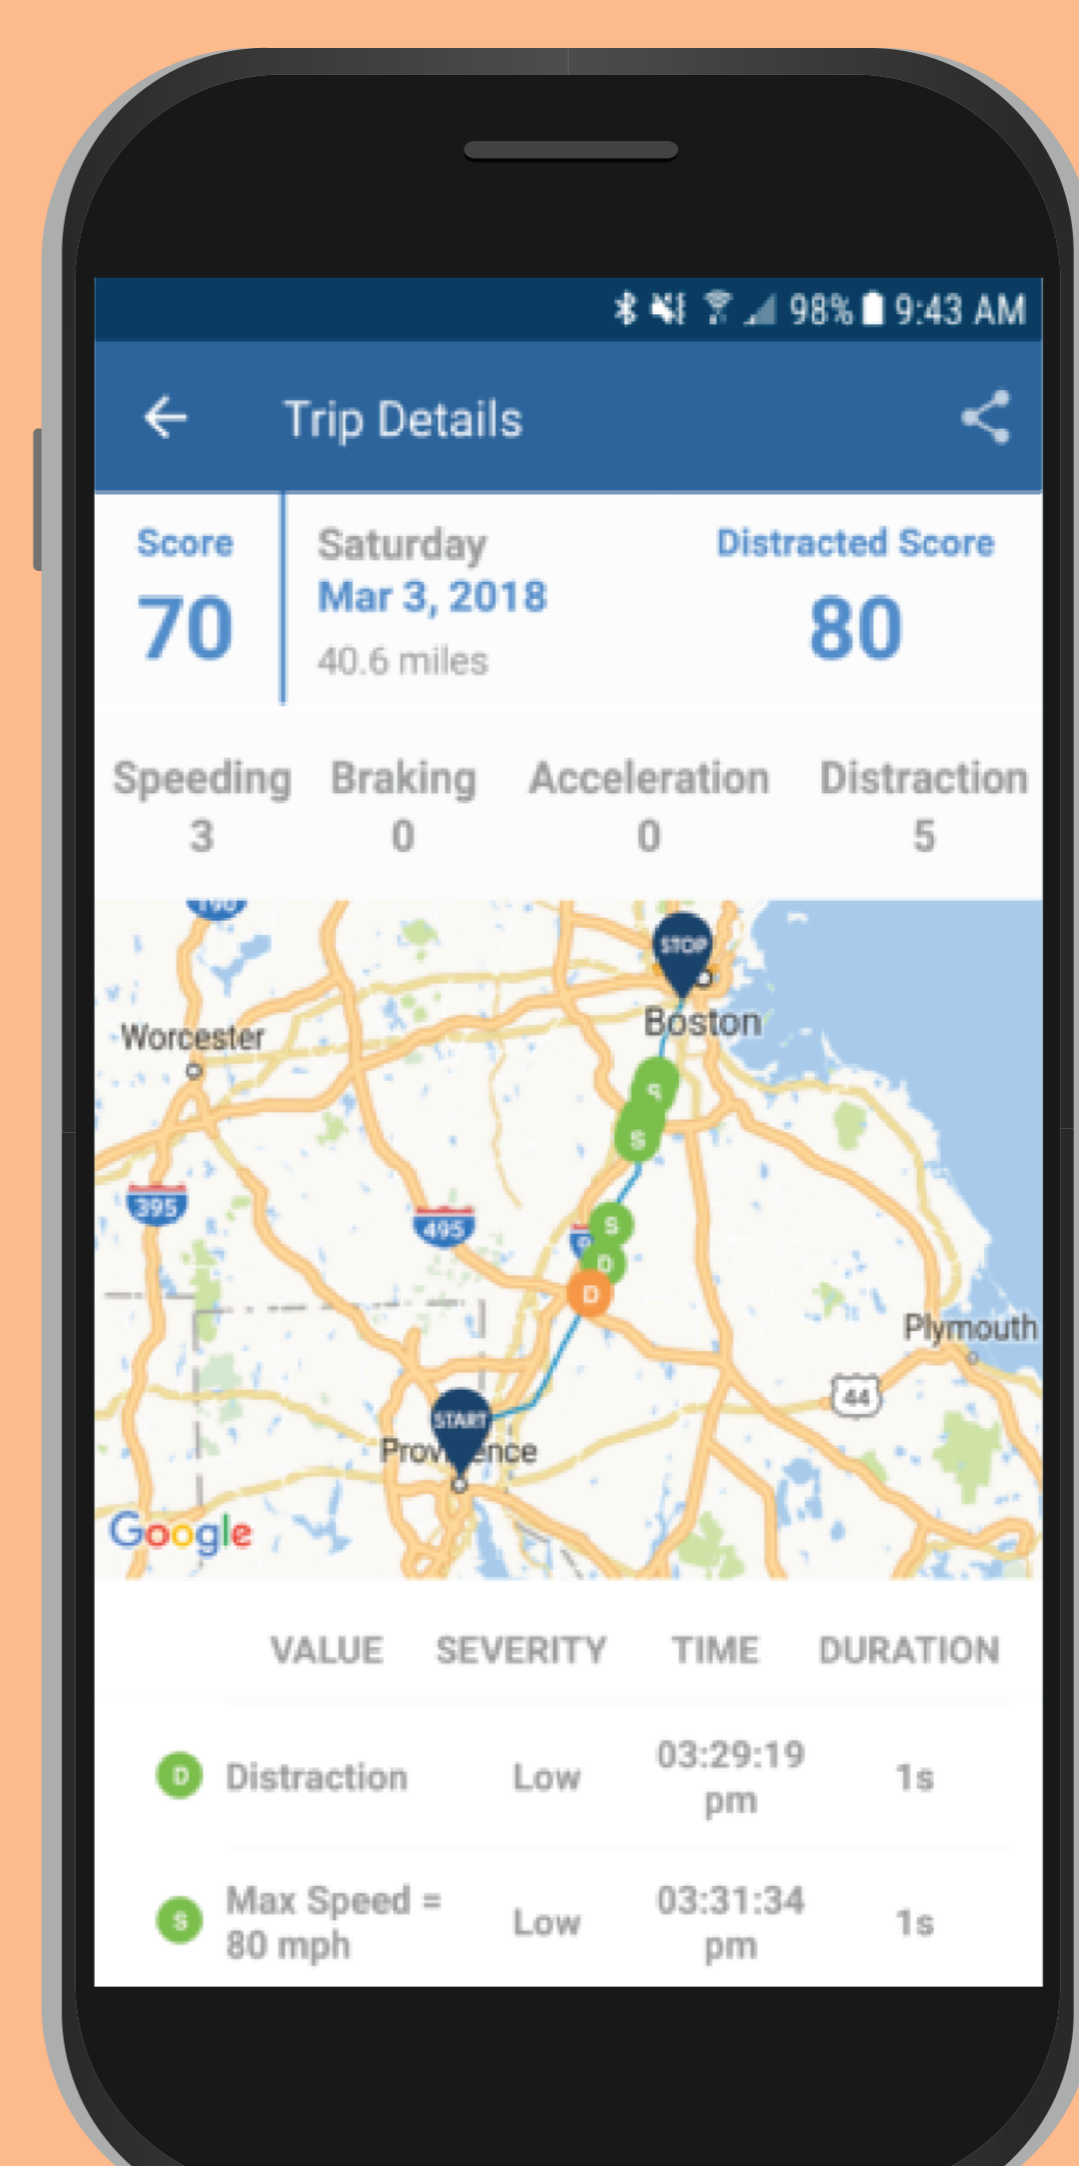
98% 9:43 AM

Trip Details

Score
70

Saturday
Mar 3, 2018
40.6 miles

Distracted Score
80

Speeding 3
Braking 0
Acceleration 0
Distraction 5

STOP
Worcester
Boston
395
495
D
S
S
D
D
Plymouth
44
START
Providence
Google

| | VALUE | SEVERITY | TIME | DURATION |
|---|---|---|---|---|
| D | Distraction | Low | 03:29:19 pm | 1s |
| S | Max Speed = 80 mph | Low | 03:31:34 pm | 1s |